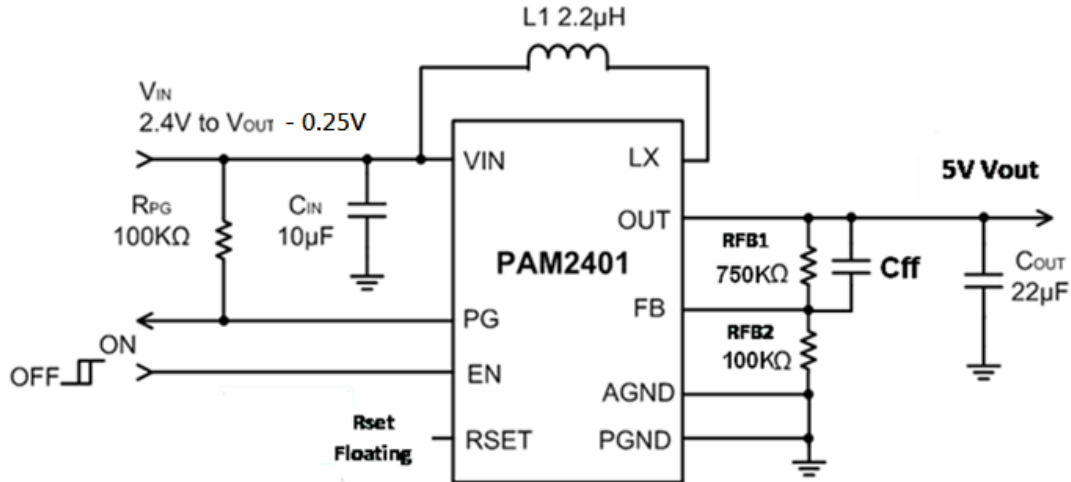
L1 2.2µH

$V_{IN}$
2.4V to $V_{OUT}$ - 0.25V

VIN
LX

5V Vout

$R_{PG}$
100KΩ

$C_{IN}$
10µF

OUT

PAM2401

RFB1
750KΩ

Cff

$C_{OUT}$
22µF

PG
FB

RFB2
100KΩ

ON
OFF

EN

AGND

Rset
Floating

RSET
PGND